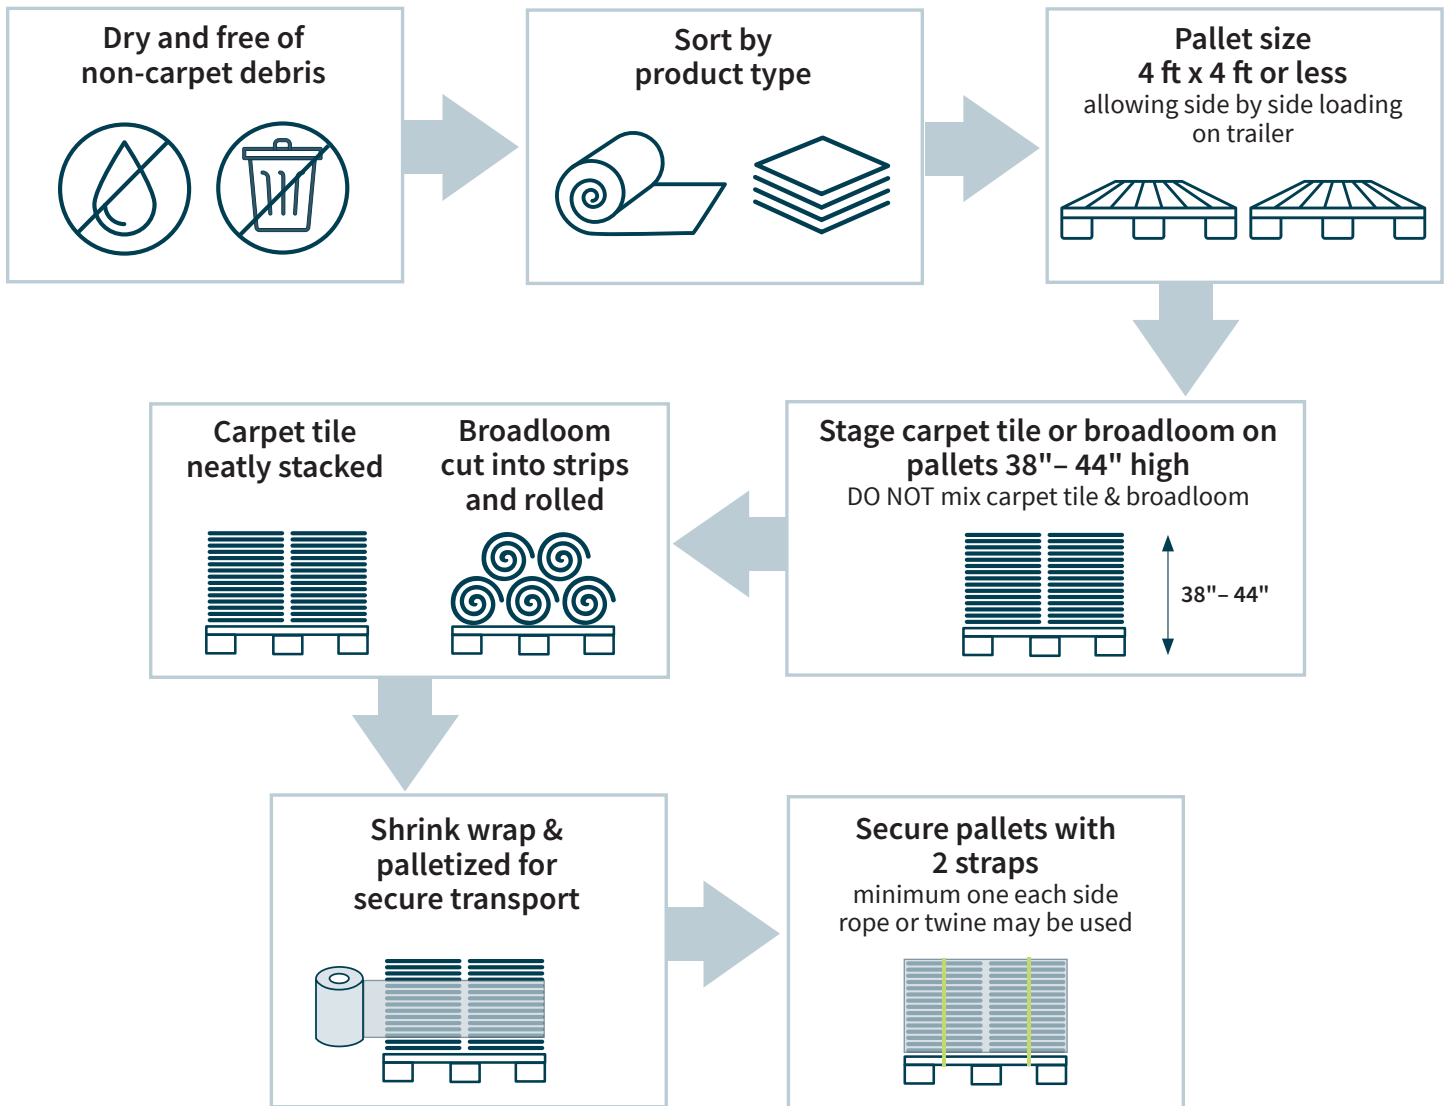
Dry and free of non-carpet debris

Sort by product type

Pallet size
4 ft x 4 ft or less
allowing side by side loading on trailer

Stage carpet tile or broadloom on pallets 38"– 44" high
DO NOT mix carpet tile & broadloom

38"– 44"

Carpet tile neatly stacked

Broadloom cut into strips and rolled

Shrink wrap & palletized for secure transport

Secure pallets with 2 straps
minimum one each side
rope or twine may be used